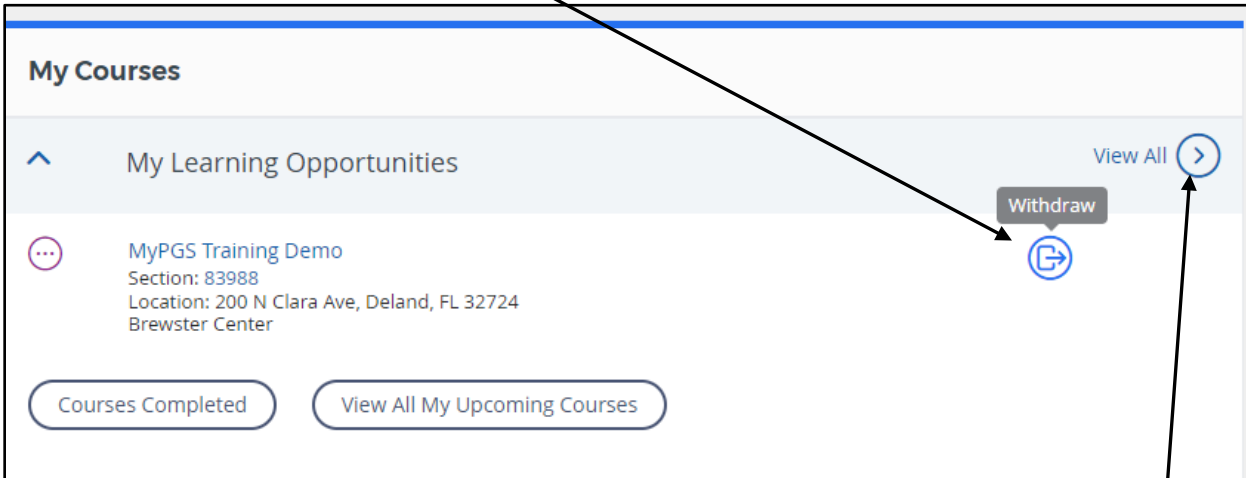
My Courses

My Learning Opportunities

View All

Withdraw

MyPGS Training Demo
Section: 83988
Location: 200 N Clara Ave, Deland, FL 32724
Brewster Center

Courses Completed

View All My Upcoming Courses